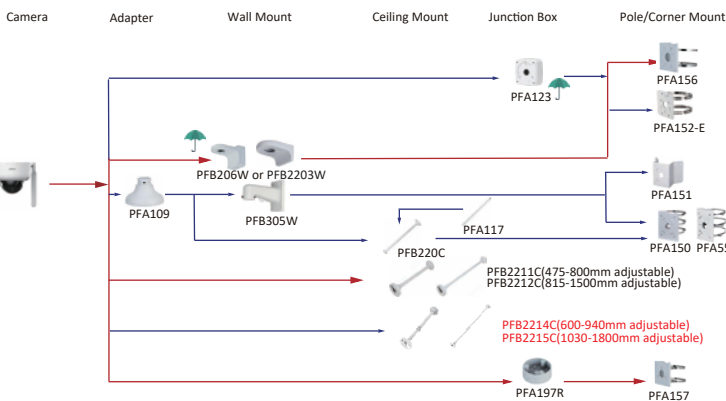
Camera
Adapter
Wall Mount
Ceiling Mount
Junction Box
Pole/Corner Mount

PFA123
PFA156
PFA152-E
PFB206W or PFB2203W
PFA109
PFB305W
PFA151
PFA117
PFB220C
PFA150
PFA55
PFB2211C(475-800mm adjustable)
PFB2212C(815-1500mm adjustable)
PFB2214C(600-940mm adjustable)
PFB2215C(1030-1800mm adjustable)
PFA197R
PFA157